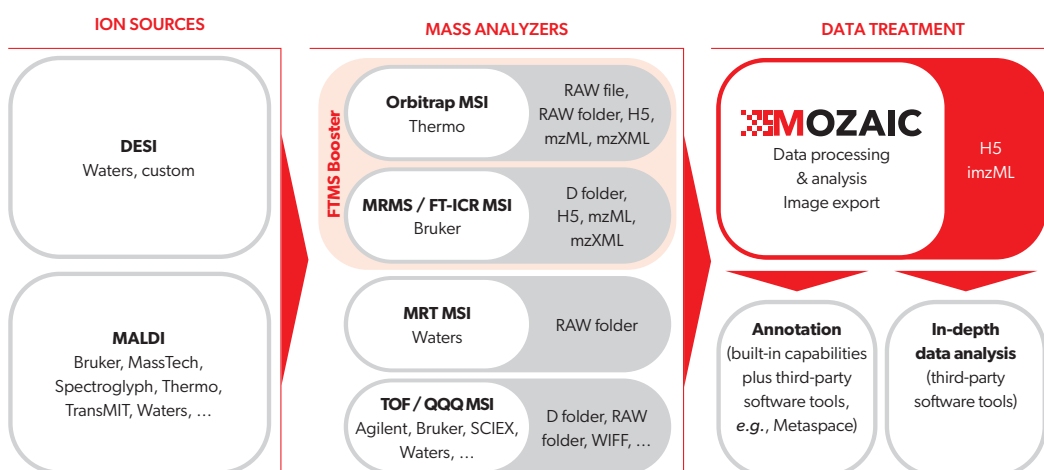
ION SOURCES

DESI
Waters, custom

MALDI
Bruker, MassTech, Spectroglyph, Thermo, TransMIT, Waters, …

MASS ANALYZERS

FTMS Booster

Orbitrap MSI
Thermo

RAW file, RAW folder, H5, mzML, mzXML

MRMS / FT-ICR MSI
Bruker

D folder, H5, mzML, mzXML

MRT MSI
Waters

RAW folder

TOF / QQQ MSI
Agilent, Bruker, SCIEX, Waters, …

D folder, RAW folder, WIFF, …

DATA TREATMENT

MOZAIC
Data processing & analysis
Image export

H5
imzML

Annotation
(built-in capabilities plus third-party software tools, *e.g.*, Metaspace)

In-depth data analysis
(third-party software tools)